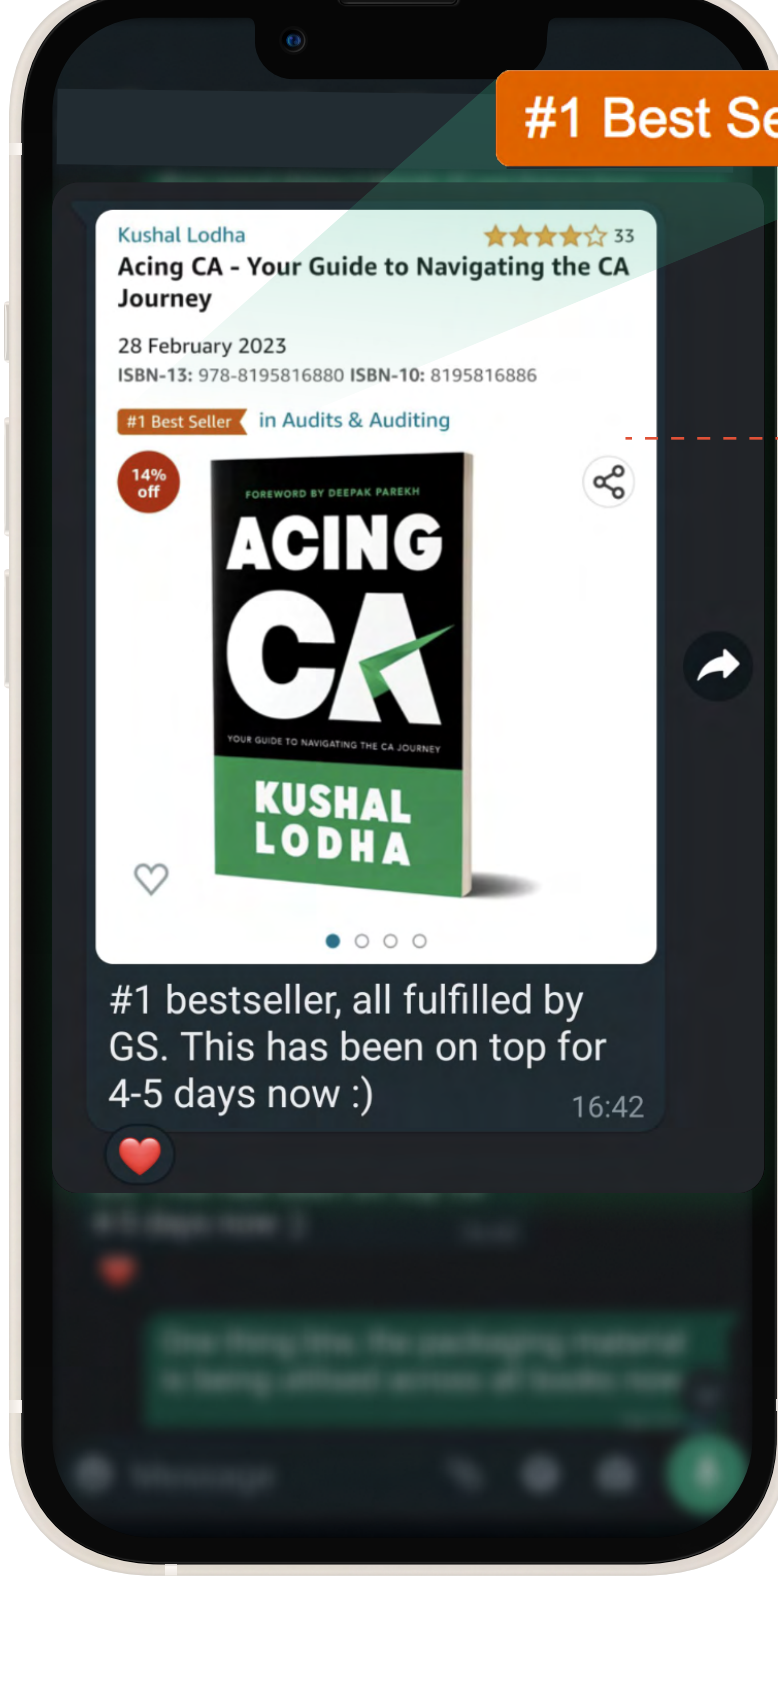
#1 Best Se

Kushal Lodha 33

Acing CA - Your Guide to Navigating the CA Journey

28 February 2023

ISBN-13: 978-8195816880 ISBN-10: 8195816886

#1 Best Seller in Audits & Auditing

14% off

FOREWORD BY DEEPAK PAREKH

ACING CA

YOUR GUIDE TO NAVIGATING THE CA JOURNEY

KUSHAL LODHA

#1 bestseller, all fulfilled by GS. This has been on top for 4-5 days now :)

16:42